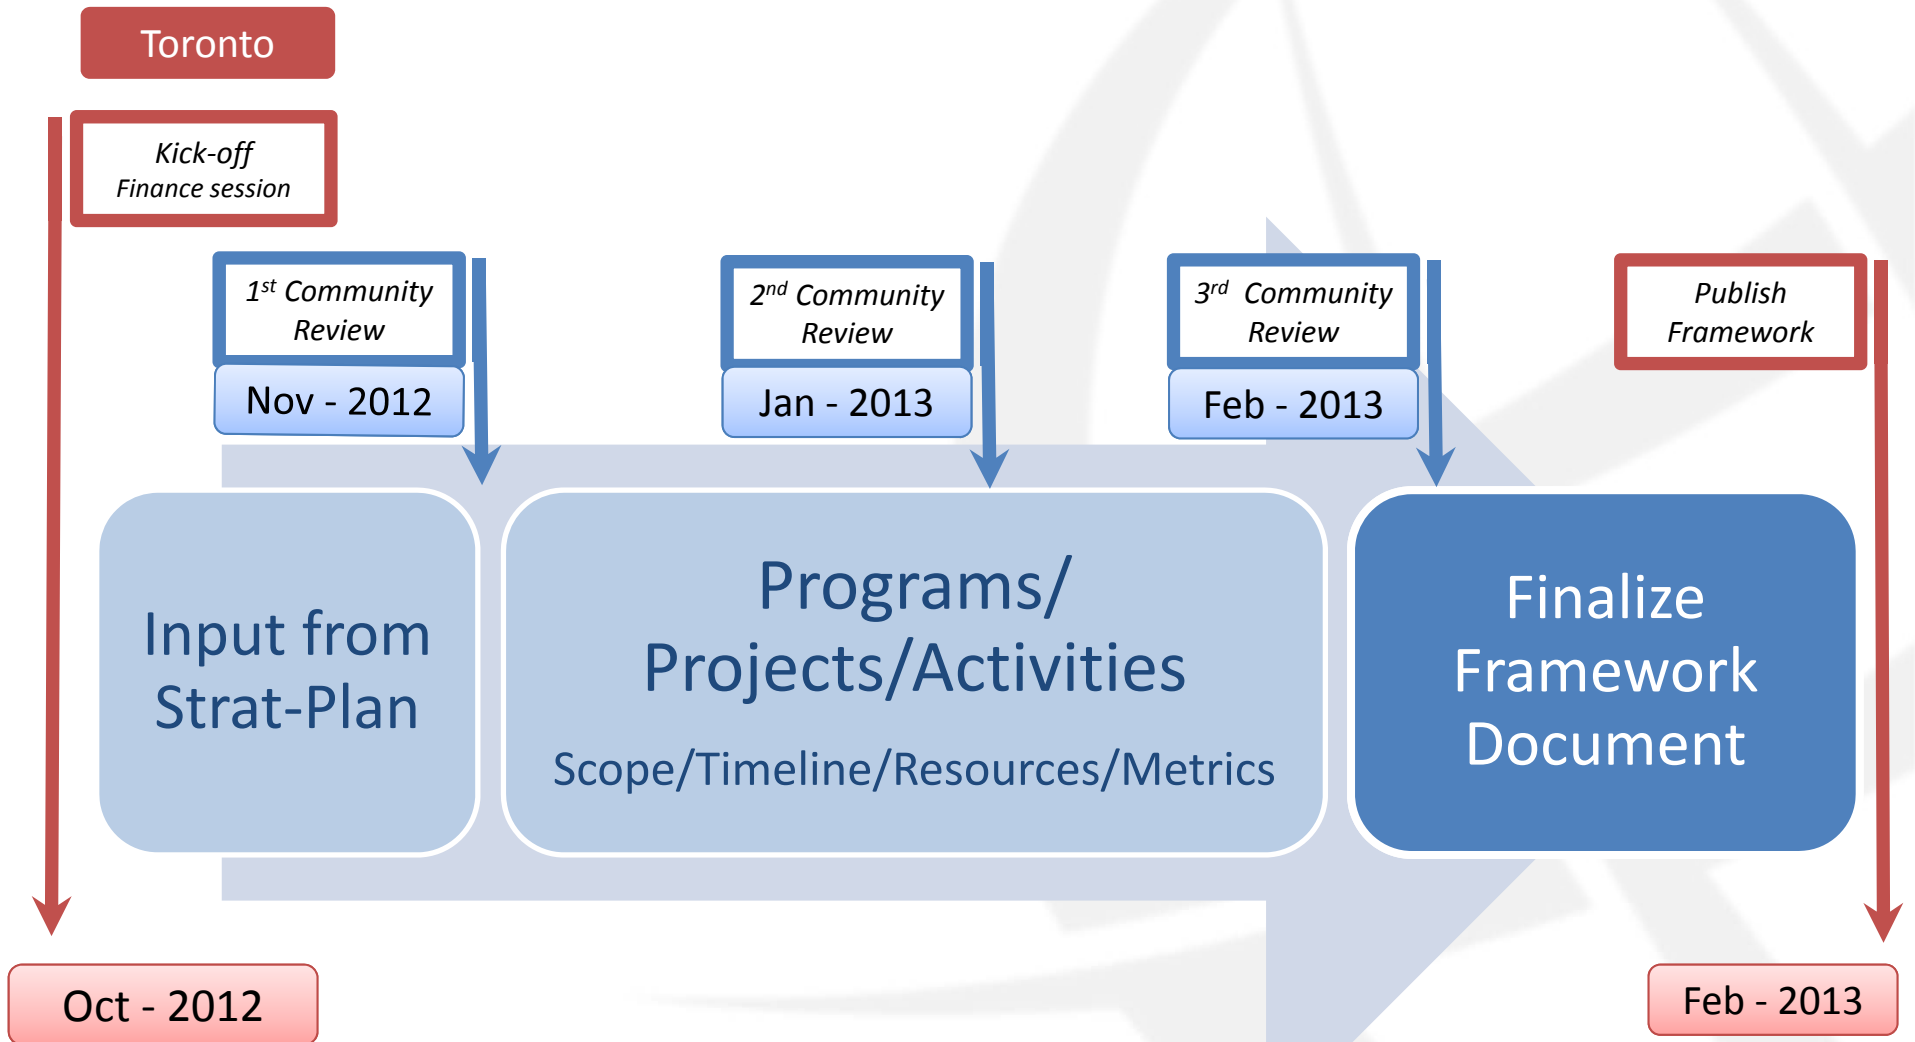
Toronto

Kick-off
Finance session

1$^{st}$ Community Review

Nov - 2012

2$^{nd}$ Community Review

Jan - 2013

3$^{rd}$ Community Review

Feb - 2013

Publish Framework

Input from Strat-Plan

Programs/ Projects/Activities

Scope/Timeline/Resources/Metrics

Finalize Framework Document

Oct - 2012

Feb - 2013